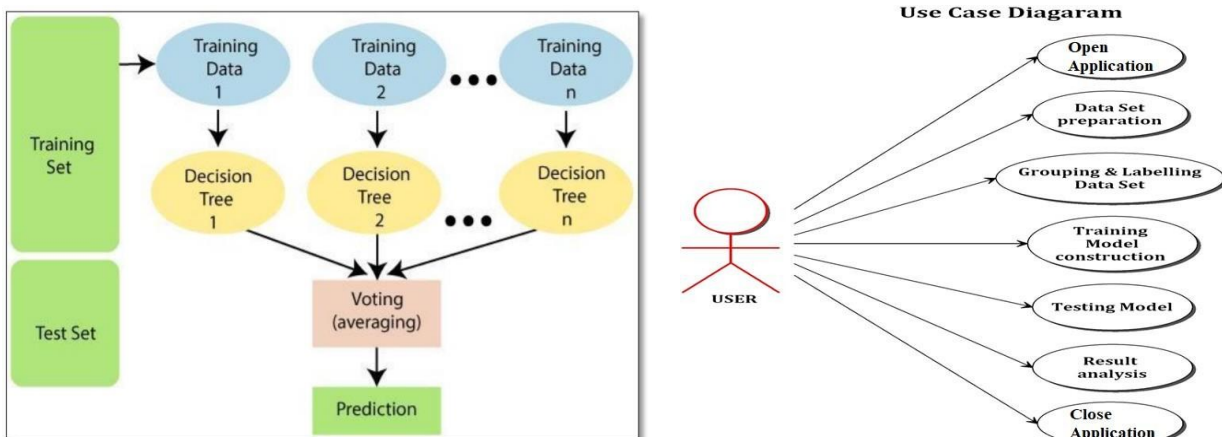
Training Set

Test Set

Training Data 1

Training Data 2

Training Data n

Decision Tree 1

Decision Tree 2

Decision Tree n

Voting (averaging)

Prediction

Use Case Diagaram

USER

Open Application

Data Set preparation

Grouping & Labelling Data Set

Training Model construction

Testing Model

Result analysis

Close Application